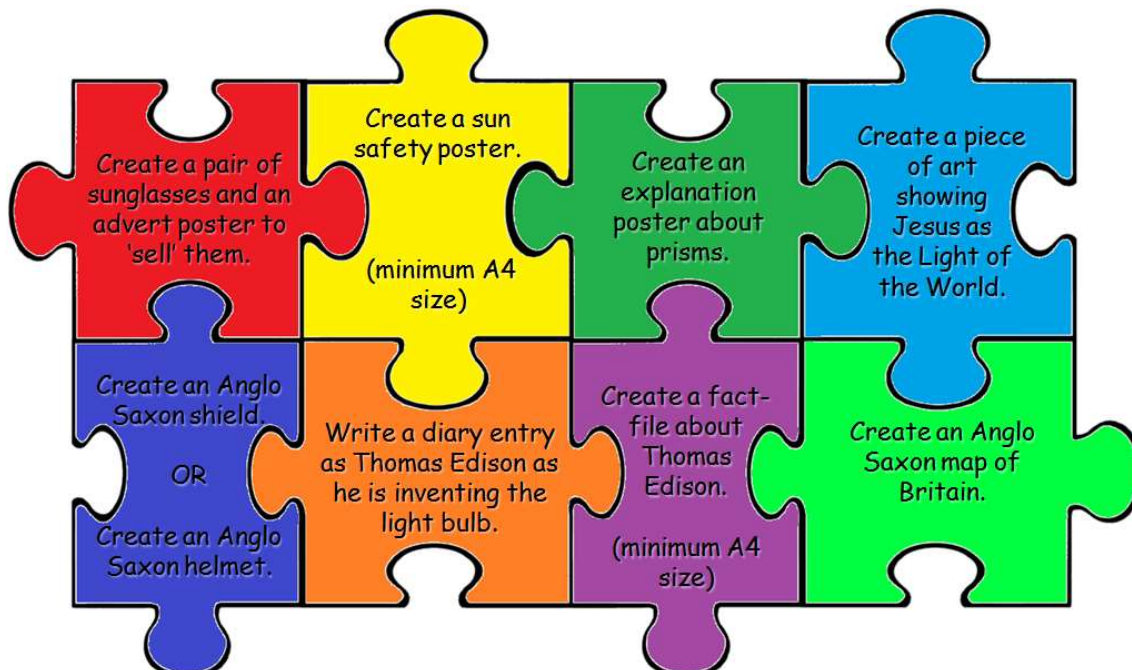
Create a pair of sunglasses and an advert poster to 'sell' them.

Create a sun safety poster.

(minimum A4 size)

Create an explanation poster about prisms.

Create a piece of art showing Jesus as the Light of the World.

Create an Anglo Saxon shield.

OR

Create an Anglo Saxon helmet.

Write a diary entry as Thomas Edison as he is inventing the light bulb.

Create a fact-file about Thomas Edison.

(minimum A4 size)

Create an Anglo Saxon map of Britain.